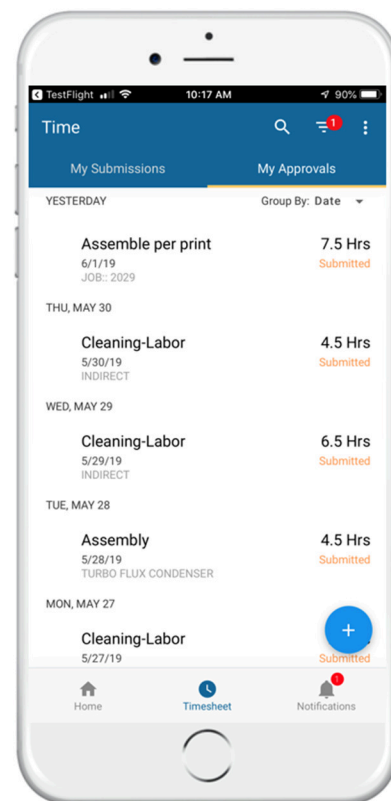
TestFlight 10:17 AM 90%

Time

1

My Submissions My Approvals

YESTERDAY Group By: Date

Assemble per print 7.5 Hrs
6/1/19 Submitted
JOB:: 2029

THU, MAY 30

Cleaning-Labor 4.5 Hrs
5/30/19 Submitted
INDIRECT

WED, MAY 29

Cleaning-Labor 6.5 Hrs
5/29/19 Submitted
INDIRECT

TUE, MAY 28

Assembly 4.5 Hrs
5/28/19 Submitted
TURBO FLUX CONDENSER

MON, MAY 27

Cleaning-Labor
5/27/19 Submitted

+

Home Timesheet 1 Notifications